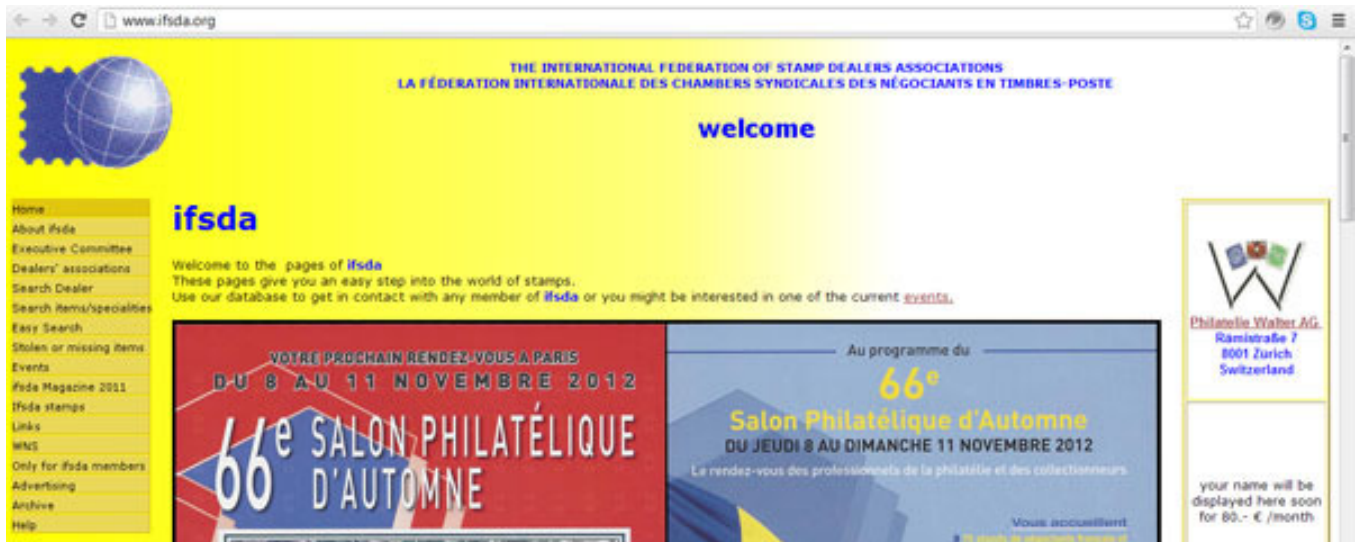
www.ifsda.org

THE INTERNATIONAL FEDERATION OF STAMP DEALERS ASSOCIATIONS
LA FÉDERATION INTERNATIONALE DES CHAMBERS SYNDICALES DES NÉGOCIANTS EN TIMBRES-POSTE

welcome

Home
About ifsda
Executive Committee
Dealers' associations
Search Dealer
Search items/specialities
Easy Search
Stolen or missing items
Events
ifsda Magazine 2011
ifsda stamps
Links
WNS
Only for ifsda members
Advertising
Archive
Help

ifsda

Welcome to the pages of ifsda
These pages give you an easy step into the world of stamps.
Use our database to get in contact with any member of ifsda or you might be interested in one of the current events.

VOTRE PROCHAIN RENDEZ-VOUS A PARIS
DU 8 AU 11 NOVEMBRE 2012
66e SALON PHILATÉLIQUE D'AUTOMNE

Au programme du
66e
Salon Philatélique d'Automne
DU JEUDI 8 AU DIMANCHE 11 NOVEMBRE 2012
Le rendez-vous des professionnels de la philatélie et des collectionneurs
Vous accueillent
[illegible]

Philatelie Walter AG
Rämistraße 7
8001 Zürich
Switzerland

your name will be displayed here soon for 80.- € /month